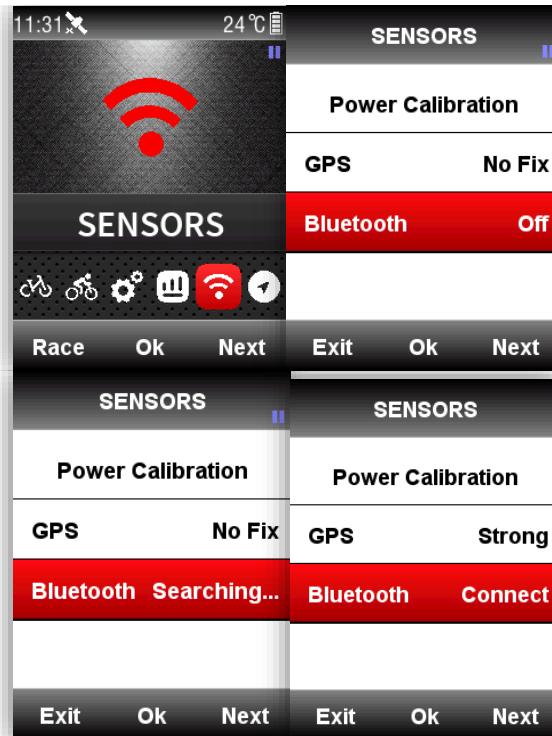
11:31 24℃

SENSORS

Race Ok Next

SENSORS

Power Calibration

GPS No Fix

Bluetooth Off

Exit Ok Next

SENSORS

Power Calibration

GPS No Fix

Bluetooth Searching...

Exit Ok Next

SENSORS

Power Calibration

GPS Strong

Bluetooth Connect

Exit Ok Next